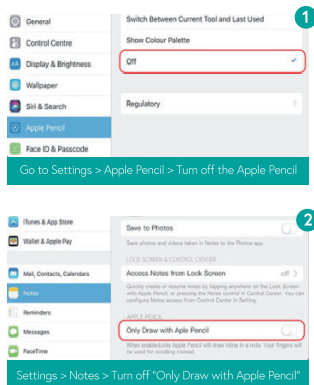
General
Control Centre
Display & Brightness
Wallpaper
Siri & Search
Apple Pencil
Face ID & Passcode

Switch Between Current Tool and Last Used
Show Colour Palette
Off
Regulatory

1

Go to Settings > Apple Pencil > Turn off the Apple Pencil

iTunes & App Store
Wallet & Apple Pay
Mail, Contacts, Calendars
Notes
Reminders
Messages
FaceTime

Save to Photos
Save photos and videos taken in Notes to the Photo app.
LOCK SCREEN & CONTROL CENTER
Access Notes from Lock Screen
Quickly create or resume notes by tapping anywhere on the Lock Screen with Apple Pencil, or pressing the Notes control in Control Center. You can configure Notes access from Control Center in Settings.
APPLE PENCIL
Only Draw with Aple Pencil
When enabled,only Apple Pencil will draw inline in a note. Your fingers will be used for scrolling instead.

2

Settings > Notes > Turn off "Only Draw with Apple Pencil"